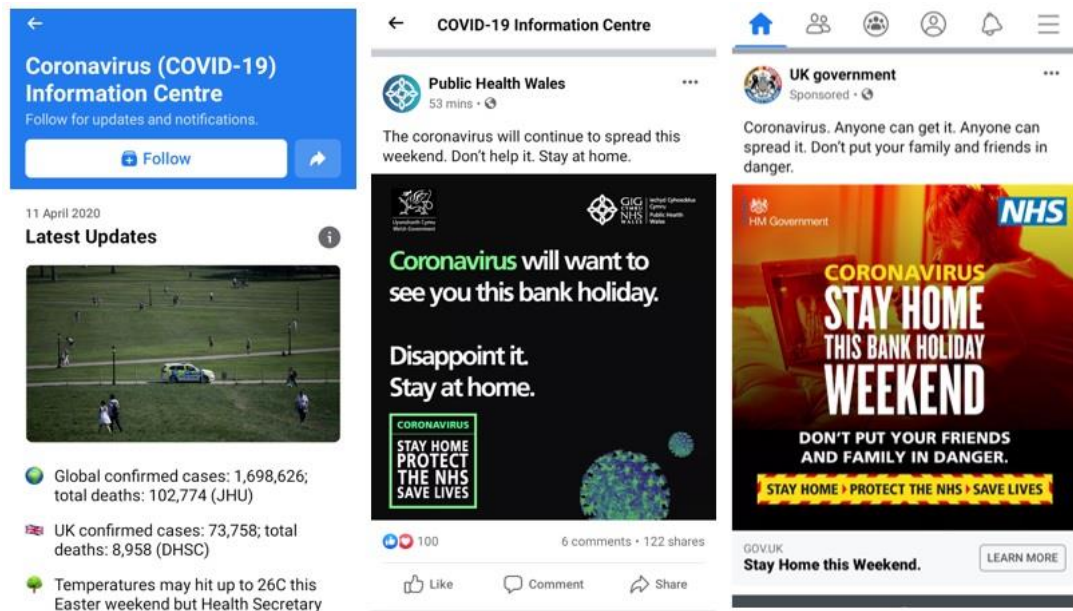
Coronavirus (COVID-19) Information Centre

Follow for updates and notifications.

Follow

11 April 2020

Latest Updates

Global confirmed cases: 1,698,626; total deaths: 102,774 (JHU)

UK confirmed cases: 73,758; total deaths: 8,958 (DHSC)

Temperatures may hit up to 26C this Easter weekend but Health Secretary

COVID-19 Information Centre

Public Health Wales

53 mins •

The coronavirus will continue to spread this weekend. Don't help it. Stay at home.

Llywodraeth Cymru Welsh Government

GIG CYMRU NHS WALES Iechyd Cyhoeddus Cymru Public Health Wales

Coronavirus will want to see you this bank holiday.

Disappoint it. Stay at home.

CORONAVIRUS

STAY HOME PROTECT THE NHS SAVE LIVES

100

6 comments • 122 shares

Like

Comment

Share

UK government

Sponsored •

Coronavirus. Anyone can get it. Anyone can spread it. Don't put your family and friends in danger.

HM Government

NHS

CORONAVIRUS

STAY HOME THIS BANK HOLIDAY WEEKEND

DON'T PUT YOUR FRIENDS AND FAMILY IN DANGER.

STAY HOME ▸ PROTECT THE NHS ▸ SAVE LIVES

GOV.UK

Stay Home this Weekend.

LEARN MORE